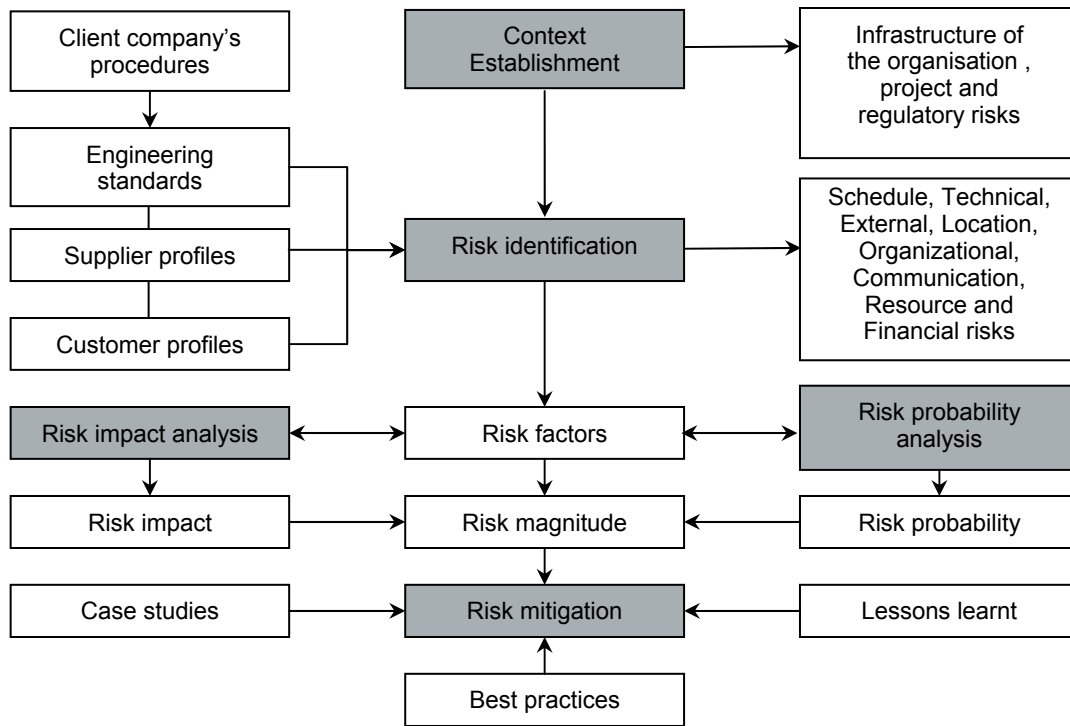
Client company's procedures

Engineering standards

Supplier profiles

Customer profiles

Context Establishment

Infrastructure of the organisation , project and regulatory risks

Risk identification

Schedule, Technical, External, Location, Organizational, Communication, Resource and Financial risks

Risk impact analysis

Risk factors

Risk probability analysis

Risk impact

Risk magnitude

Risk probability

Case studies

Risk mitigation

Lessons learnt

Best practices